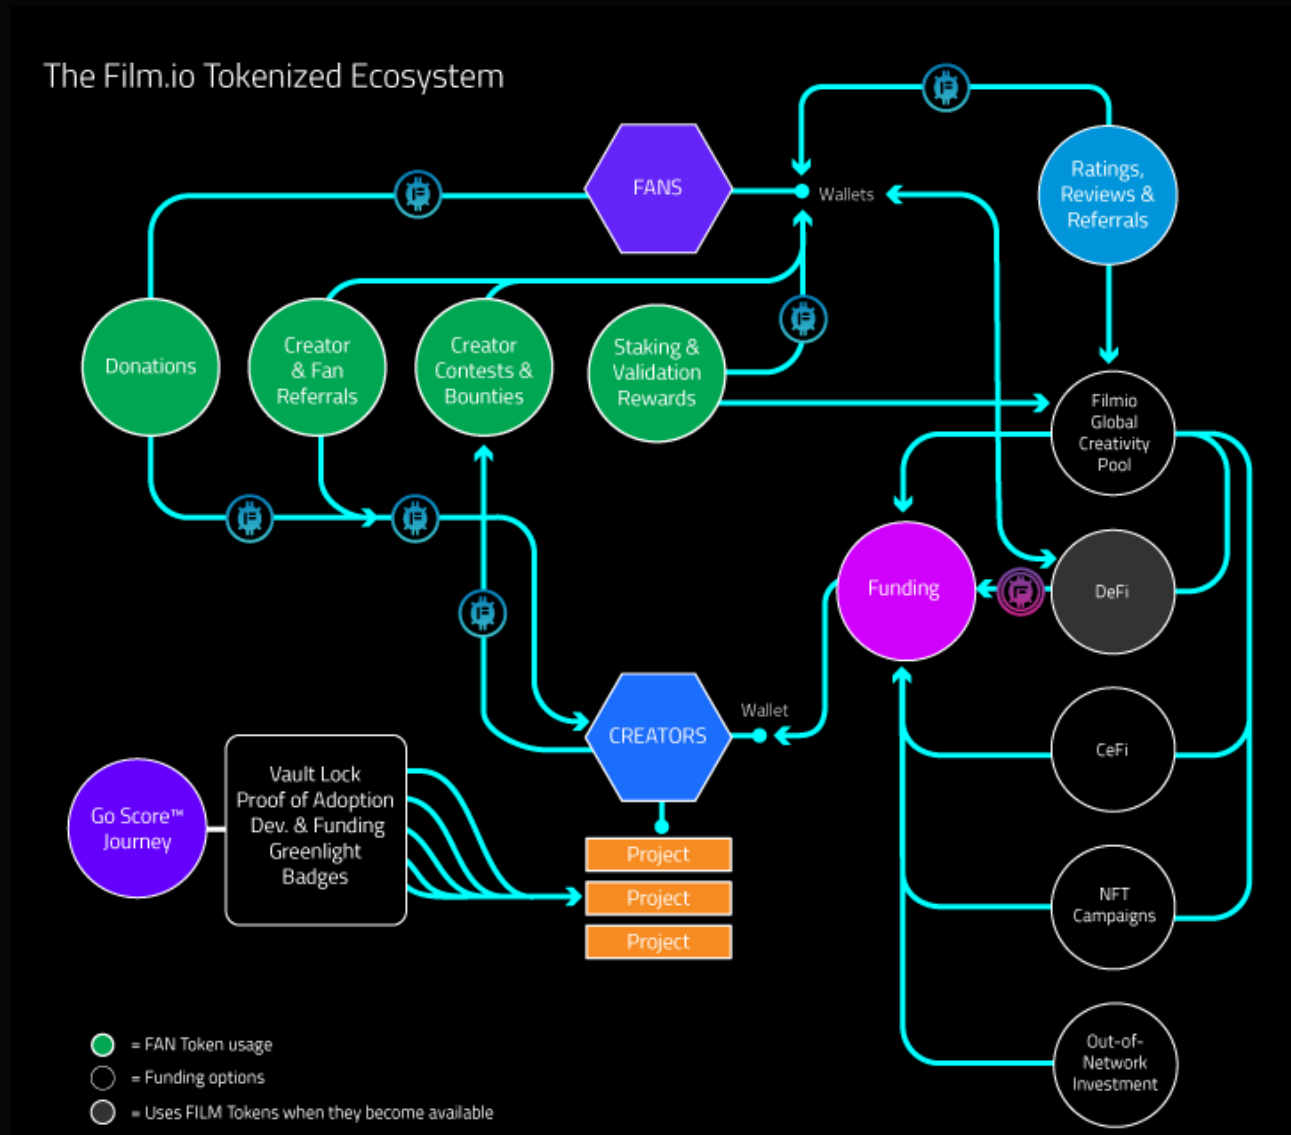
The Film.io Tokenized Ecosystem

FANS

Wallets

Ratings, Reviews & Referrals

Donations

Creator & Fan Referrals

Creator Contests & Bounties

Staking & Validation Rewards

Filmio Global Creativity Pool

Funding

DeFi

CREATORS

Wallet

CeFi

Go Score™ Journey

Vault Lock Proof of Adoption Dev. & Funding Greenlight Badges

Project

Project

Project

NFT Campaigns

Out-of-Network Investment

= FAN Token usage

= Funding options

= Uses FILM Tokens when they become available